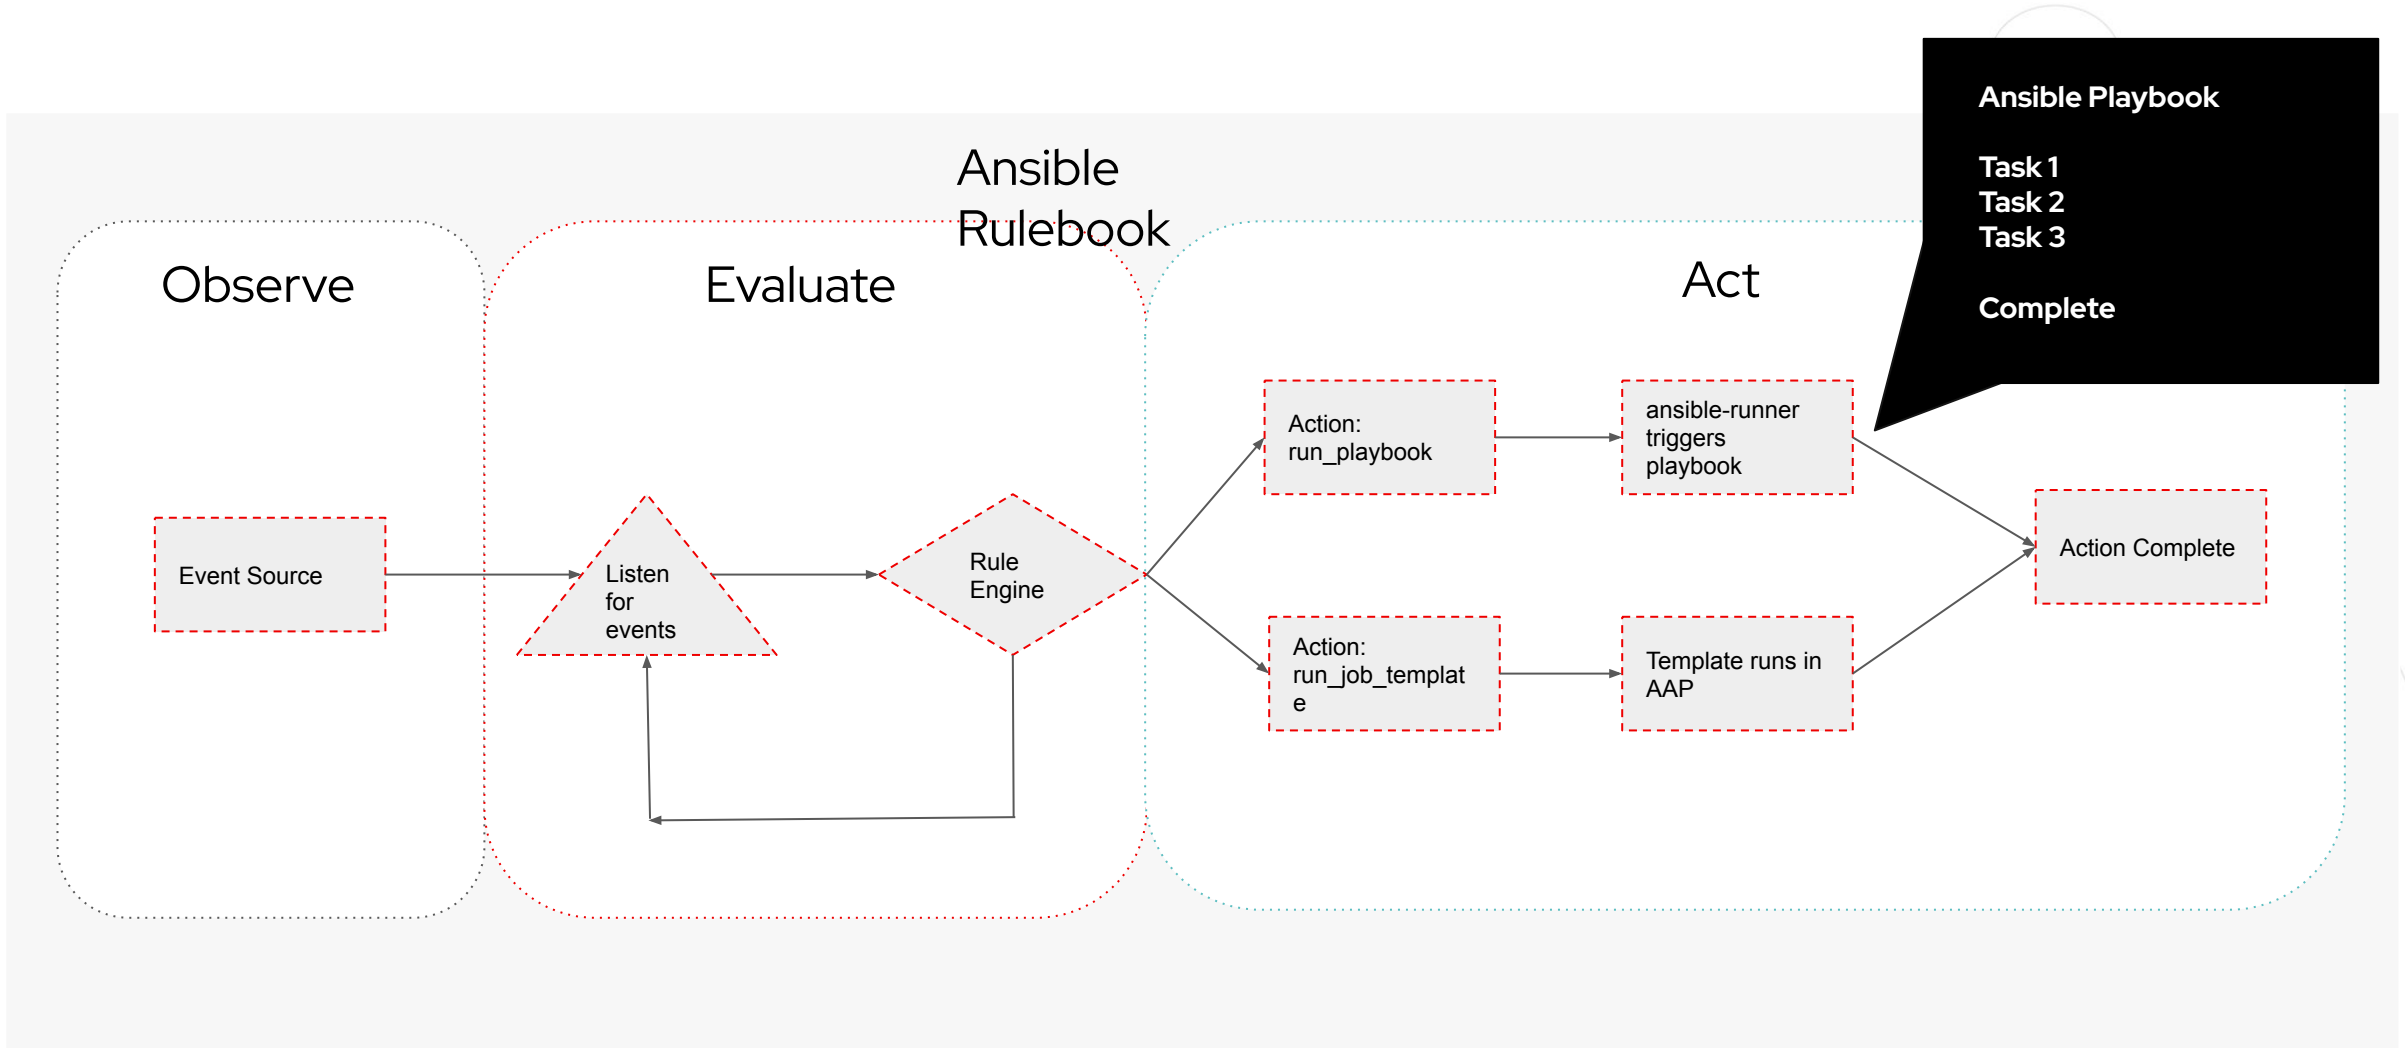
Ansible Rulebook

Ansible Playbook

Task 1
Task 2
Task 3

Complete

Observe

Evaluate

Act

Event Source

Listen for events

Rule Engine

Action: run_playbook

ansible-runner triggers playbook

Action Complete

Action: run_job_templat e

Template runs in AAP